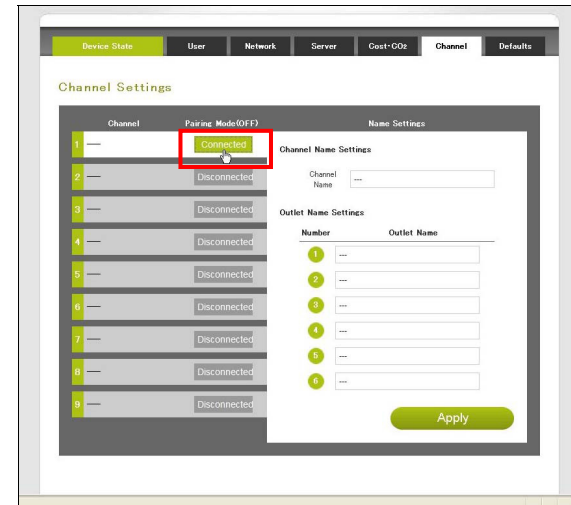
Device State | User | Network | Server | Cost-CO2 | Channel | Defaults

Channel Settings

Channel | Pairing Mode(OFF) | Name Settings

1 — Connected
2 — Disconnected
3 — Disconnected
4 — Disconnected
5 — Disconnected
6 — Disconnected
7 — Disconnected
8 — Disconnected
9 — Disconnected

Channel Name Settings

Channel Name ---

Outlet Name Settings

| Number | Outlet Name |
|---|---|
| 1 | --- |
| 2 | --- |
| 3 | --- |
| 4 | --- |
| 5 | --- |
| 6 | --- |

Apply